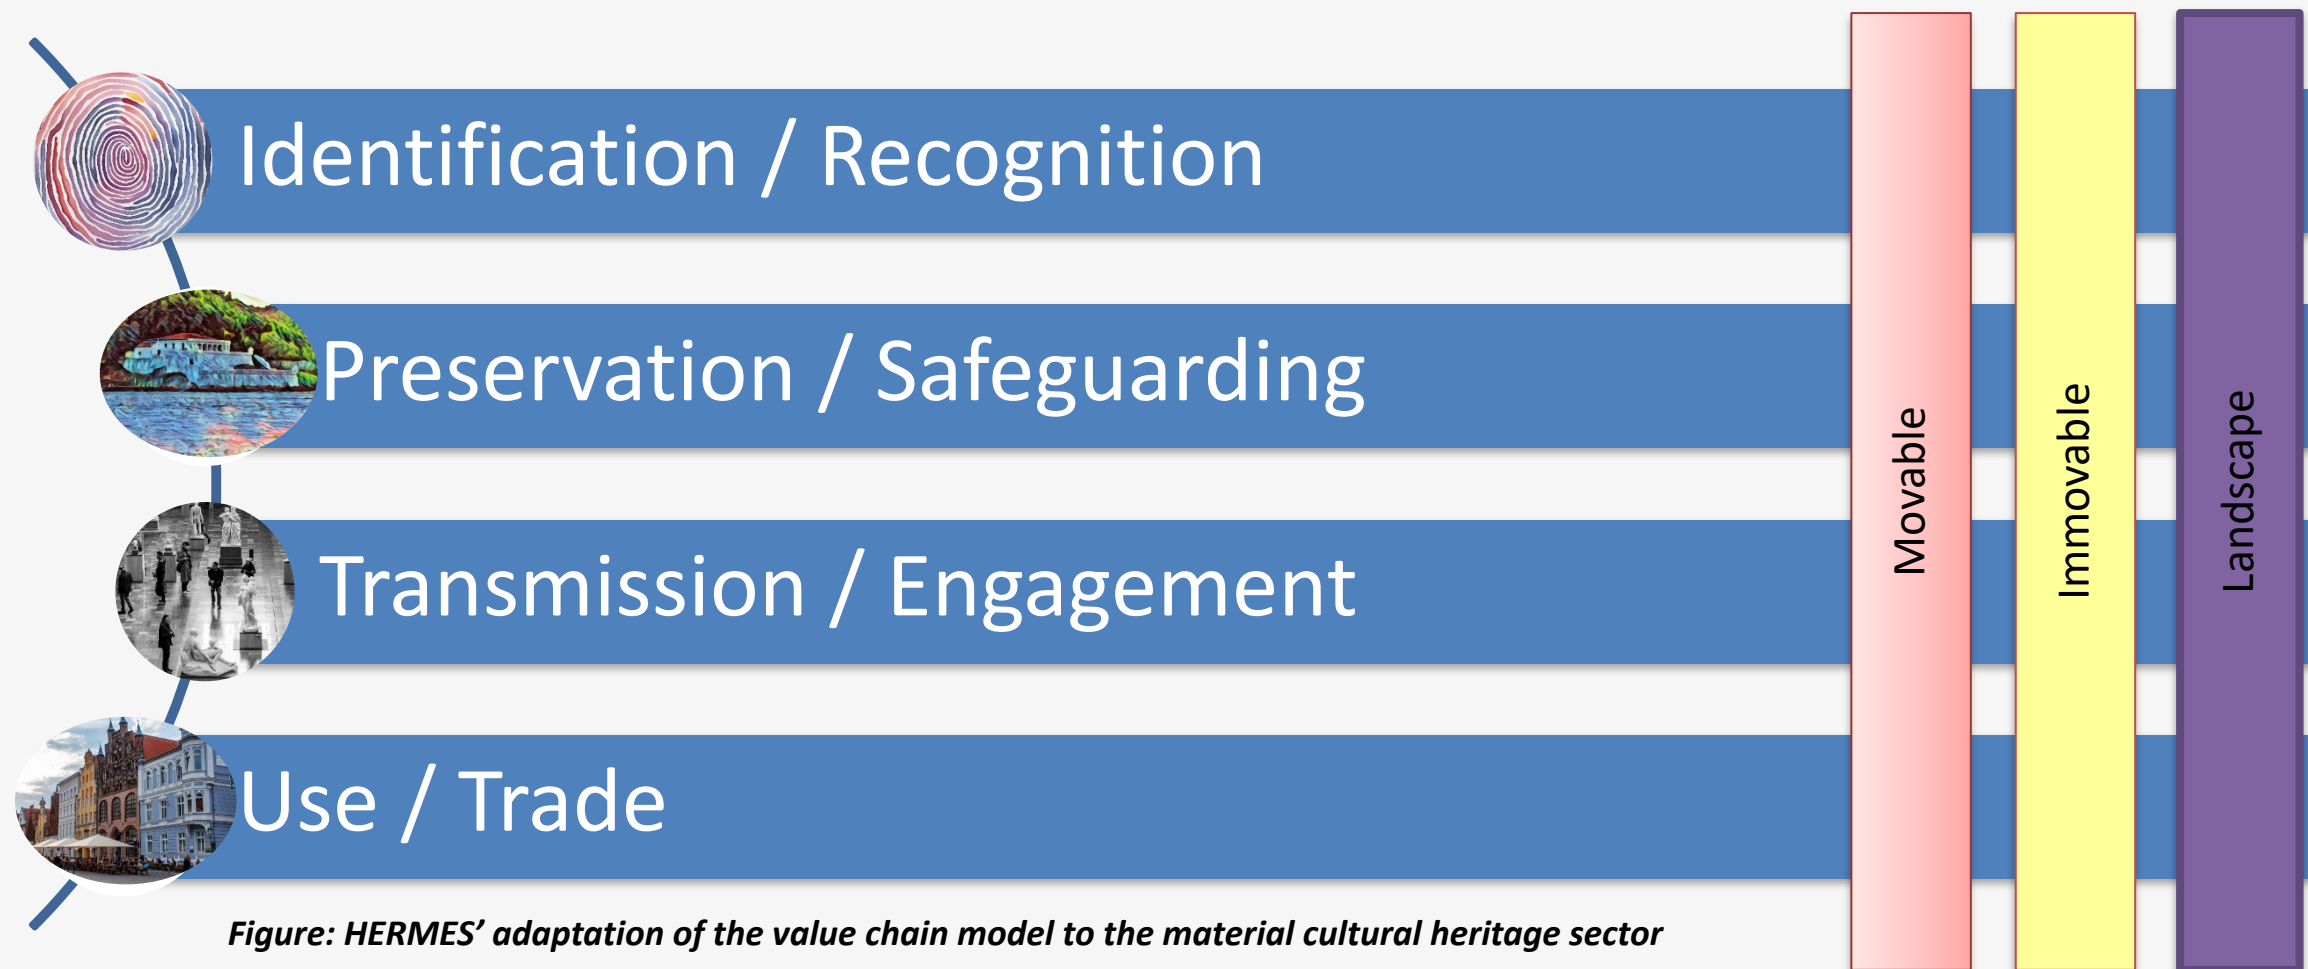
Identification / Recognition

Preservation / Safeguarding

Transmission / Engagement

Use / Trade

Movable

Immovable

Landscape

Figure: HERMES' adaptation of the value chain model to the material cultural heritage sector